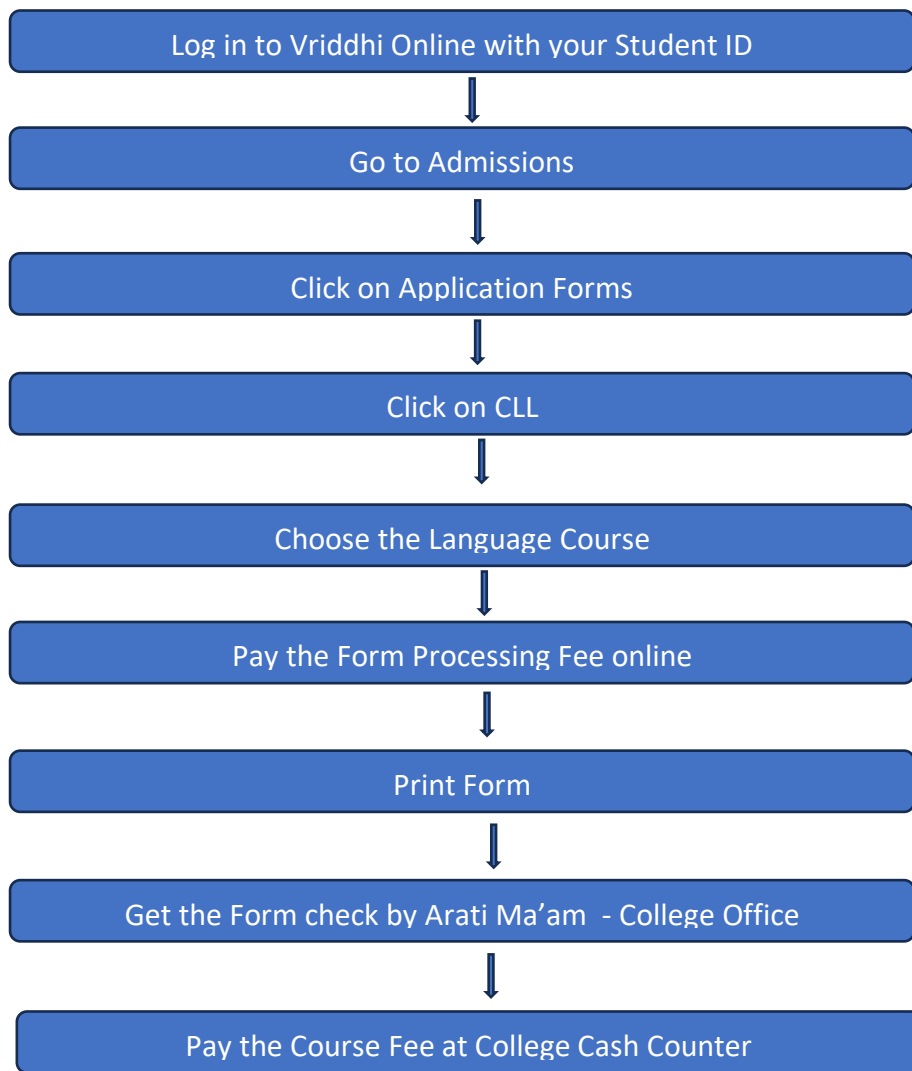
Log in to Vriddhi Online with your Student ID

Go to Admissions

Click on Application Forms

Click on CLL

Choose the Language Course

Pay the Form Processing Fee online

Print Form

Get the Form check by Arati Ma’am - College Office

Pay the Course Fee at College Cash Counter